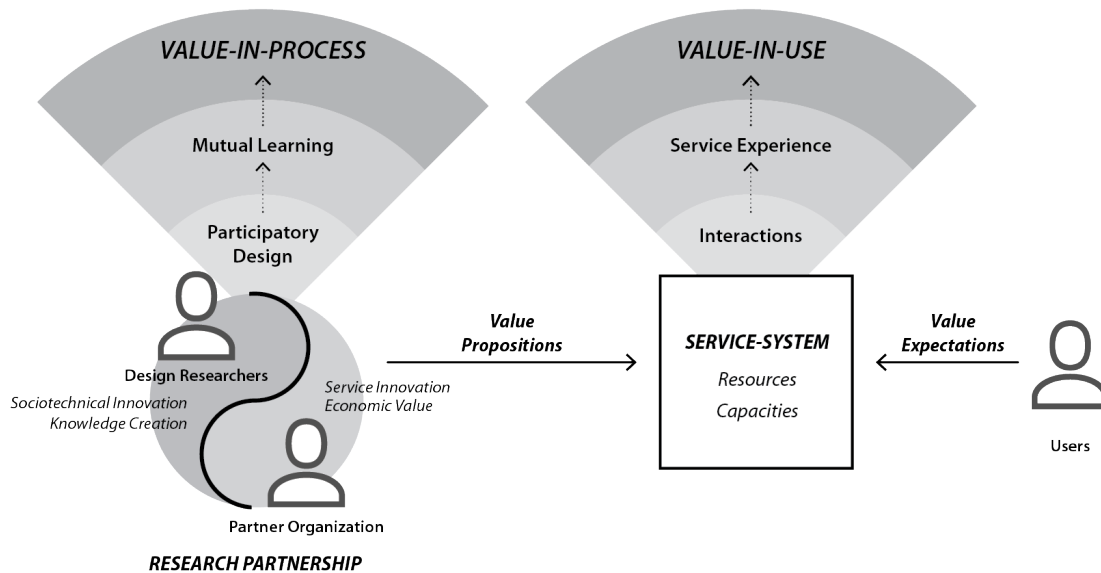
VALUE-IN-PROCESS

Mutual Learning

Participatory Design

VALUE-IN-USE

Service Experience

Interactions

Design Researchers

Sociotechnical Innovation
Knowledge Creation

Service Innovation
Economic Value

Partner Organization

RESEARCH PARTNERSHIP

Value Propositions

SERVICE-SYSTEM

Resources

Capacities

Value Expectations

Users